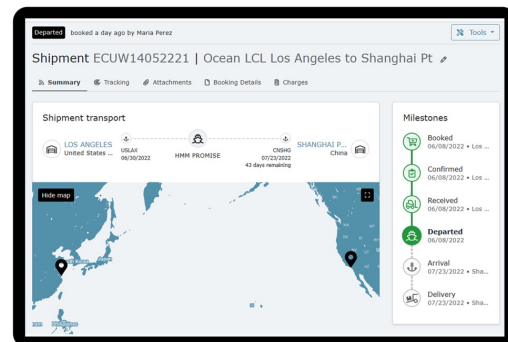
Departed booked a day ago by Maria Perez

Tools

Shipment ECUW14052221 | Ocean LCL Los Angeles to Shanghai Pt

Summary Tracking Attachments Booking Details Charges

Shipment transport

LOS ANGELES
United States ...

USLAX
06/30/2022

HMM PROMISE

CNSHG
07/23/2022
43 days remaining

SHANGHAI P...
China

Hide map

Milestones

Booked
06/08/2022 • Los ...

Confirmed
06/08/2022 • Los ...

Received
06/08/2022 • Los ...

Departed
06/08/2022

Arrival
07/23/2022 • Sha...

Delivery
07/23/2022 • Sha...